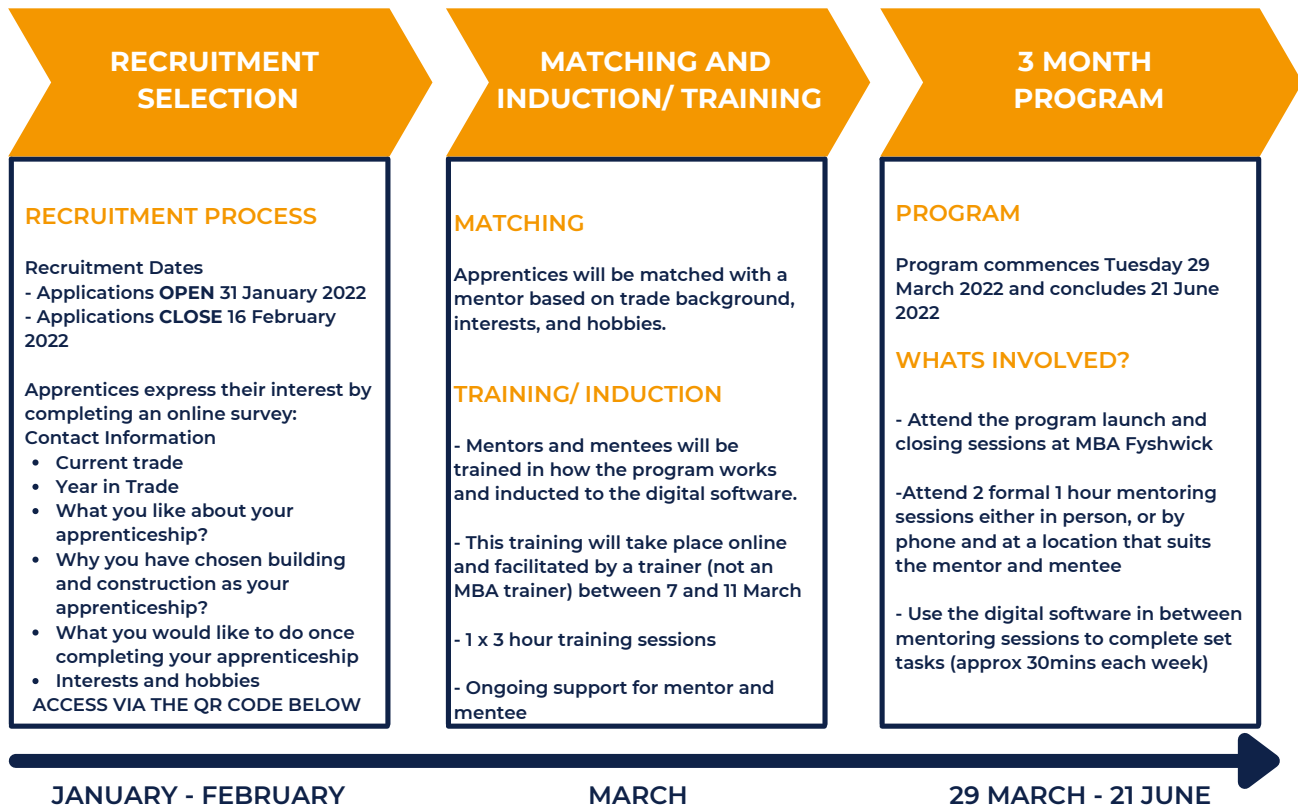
RECRUITMENT SELECTION

RECRUITMENT PROCESS

Recruitment Dates
- Applications OPEN 31 January 2022
- Applications CLOSE 16 February 2022

Apprentices express their interest by completing an online survey:
Contact Information
- Current trade
- Year in Trade
- What you like about your apprenticeship?
- Why you have chosen building and construction as your apprenticeship?
- What you would like to do once completing your apprenticeship
- Interests and hobbies
ACCESS VIA THE QR CODE BELOW

MATCHING AND INDUCTION/ TRAINING

MATCHING

Apprentices will be matched with a mentor based on trade background, interests, and hobbies.

TRAINING/ INDUCTION

- Mentors and mentees will be trained in how the program works and inducted to the digital software.

- This training will take place online and facilitated by a trainer (not an MBA trainer) between 7 and 11 March

- 1 x 3 hour training sessions

- Ongoing support for mentor and mentee

3 MONTH PROGRAM

PROGRAM

Program commences Tuesday 29 March 2022 and concludes 21 June 2022

WHATS INVOLVED?

- Attend the program launch and closing sessions at MBA Fyshwick

-Attend 2 formal 1 hour mentoring sessions either in person, or by phone and at a location that suits the mentor and mentee

- Use the digital software in between mentoring sessions to complete set tasks (approx 30mins each week)

JANUARY - FEBRUARY

MARCH

29 MARCH - 21 JUNE